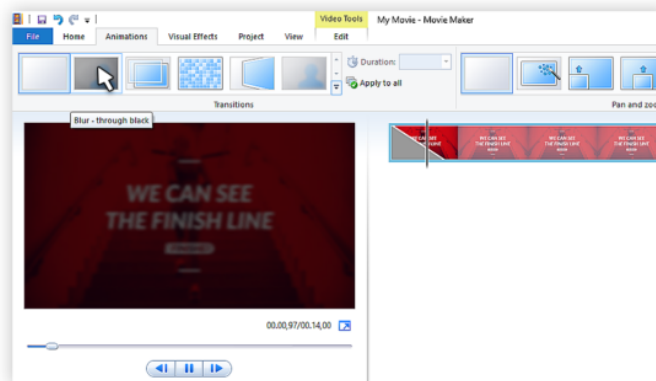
Video Tools
My Movie - Movie Maker
File
Home
Animations
Visual Effects
Project
View
Edit
Duration:
Apply to all
Transitions
Pan and zoo
Blur - through black
WE CAN SEE THE FINISH LINE
00.00,97/00.14,00
WE CAN SEE THE FINISH LINE
WE CAN SEE THE FINISH LINE
WE CAN SEE THE FINISH LINE
WE CAN SEE THE FINISH LINE